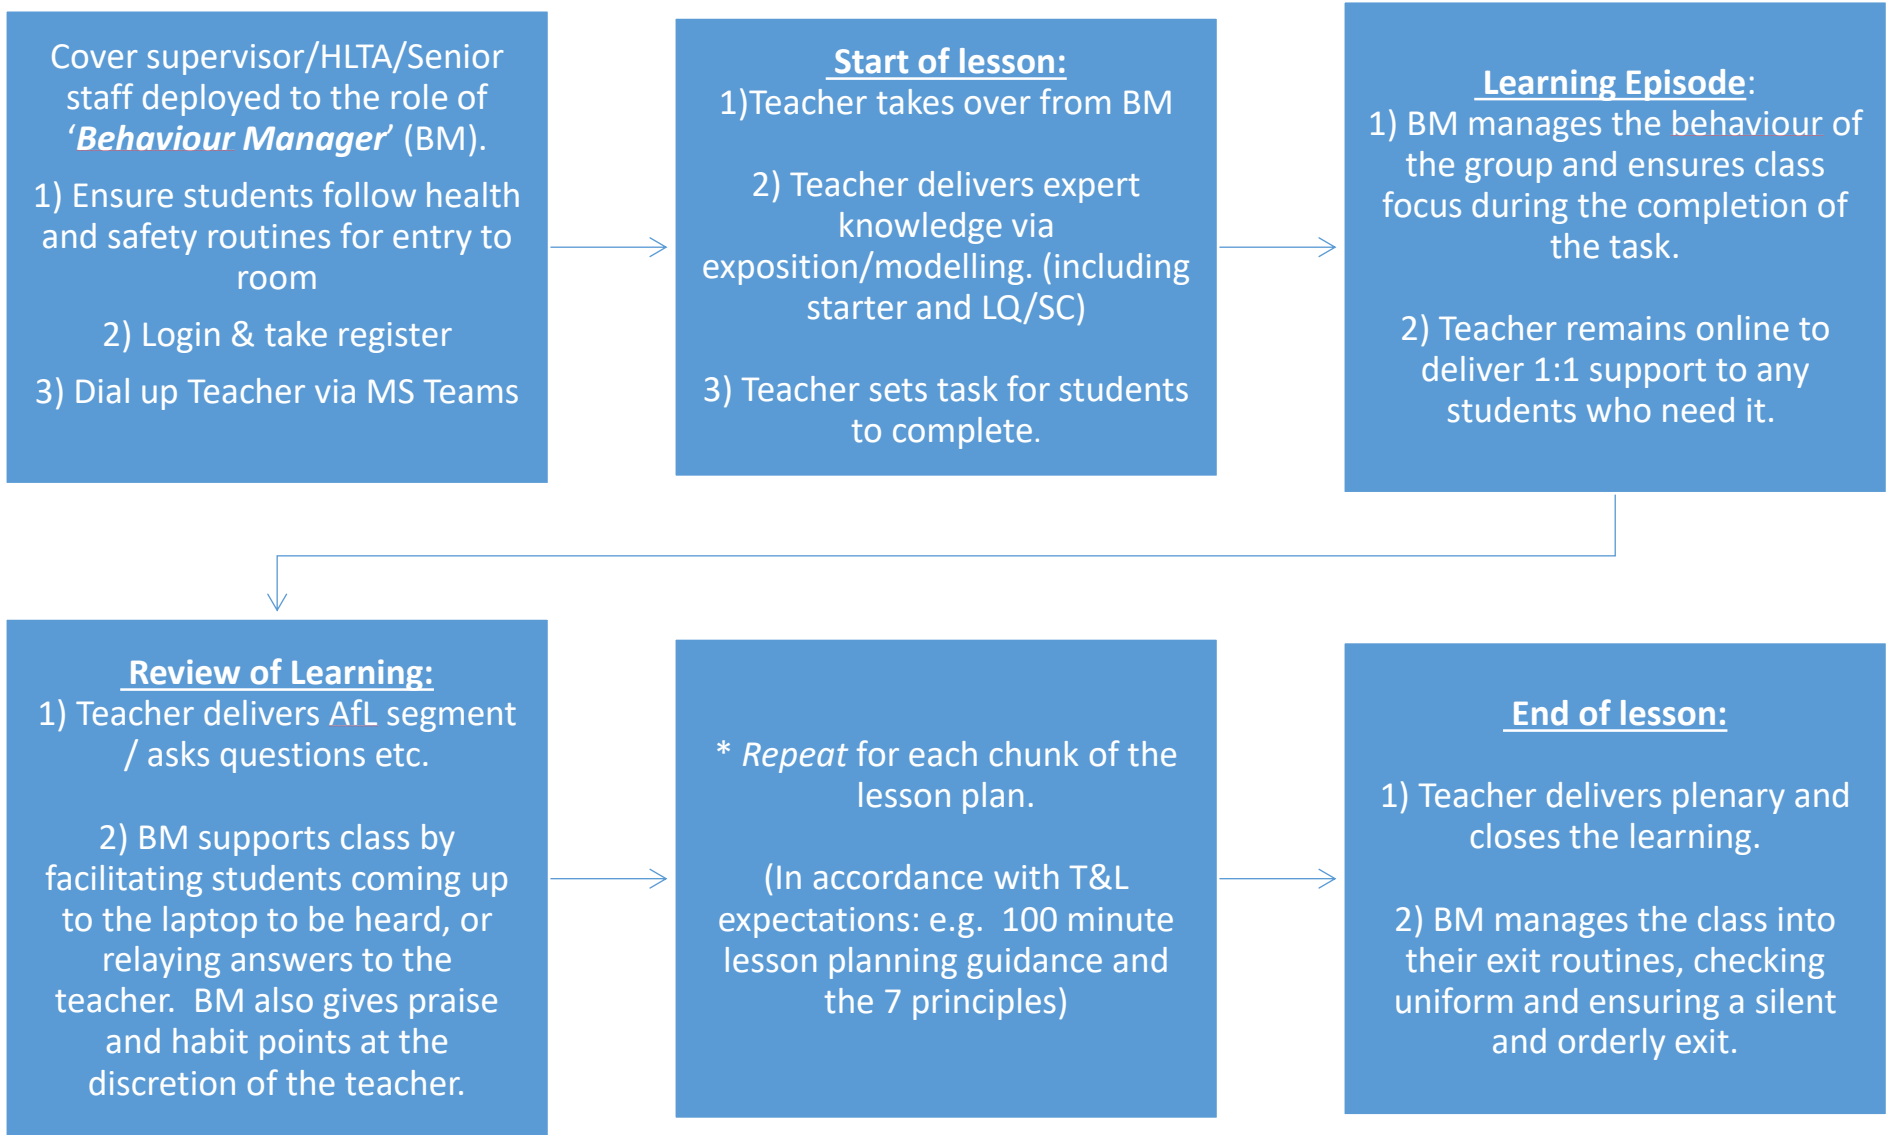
Cover supervisor/HLTA/Senior staff deployed to the role of '**Behaviour Manager**' (BM).

1) Ensure students follow health and safety routines for entry to room

2) Login & take register

3) Dial up Teacher via MS Teams

**Start of lesson:**
1)Teacher takes over from BM

2) Teacher delivers expert knowledge via exposition/modelling. (including starter and LQ/SC)

3) Teacher sets task for students to complete.

**Learning Episode**:
1) BM manages the behaviour of the group and ensures class focus during the completion of the task.

2) Teacher remains online to deliver 1:1 support to any students who need it.

**Review of Learning:**
1) Teacher delivers AfL segment / asks questions etc.

2) BM supports class by facilitating students coming up to the laptop to be heard, or relaying answers to the teacher. BM also gives praise and habit points at the discretion of the teacher.

* *Repeat* for each chunk of the lesson plan.

(In accordance with T&L expectations: e.g. 100 minute lesson planning guidance and the 7 principles)

**End of lesson:**

1) Teacher delivers plenary and closes the learning.

2) BM manages the class into their exit routines, checking uniform and ensuring a silent and orderly exit.